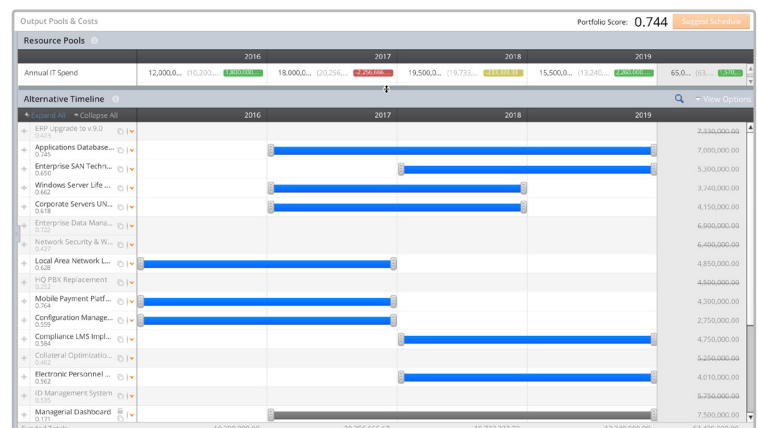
Output Pools & Costs

Portfolio Score: 0.744

Suggest Schedule

Resource Pools

| | 2016 | 2017 | 2018 | 2019 | |
|---|---|---|---|---|---|
| Annual IT Spend | 12,000,0... (10,203.... 1,800,000... | 18,000,0... (20,256.... -2,256,666... | 19,500,0... (19,733.... -233,333.33 | 15,500,0... (13,240.... 2,260,000... | 65,0... (63.... 570... |

Alternative Timeline

Expand All
Collapse All

View Options

2016
2017
2018
2019

ERP Upgrade to v.9.0 0.423 — 7,330,000.00
Applications Database... 0.745 — 7,000,000.00
Enterprise SAN Techn... 0.650 — 5,300,000.00
Windows Server Life ... 0.662 — 3,740,000.00
Corporate Servers UN... 0.618 — 4,150,000.00
Enterprise Data Mana... 0.722 — 6,900,000.00
Network Security & W... 0.427 — 6,400,000.00
Local Area Network L... 0.628 — 4,850,000.00
HQ PBX Replacement 0.252 — 4,500,000.00
Mobile Payment Platf... 0.764 — 4,300,000.00
Configuration Manage... 0.559 — 2,750,000.00
Compliance LMS Impl... 0.584 — 4,750,000.00
Collateral Optimizatio... 0.462 — 5,250,000.00
Electronic Personnel ... 0.562 — 4,010,000.00
ID Management System 0.535 — 5,750,000.00
Managerial Dashboard 0.171 — 7,500,000.00